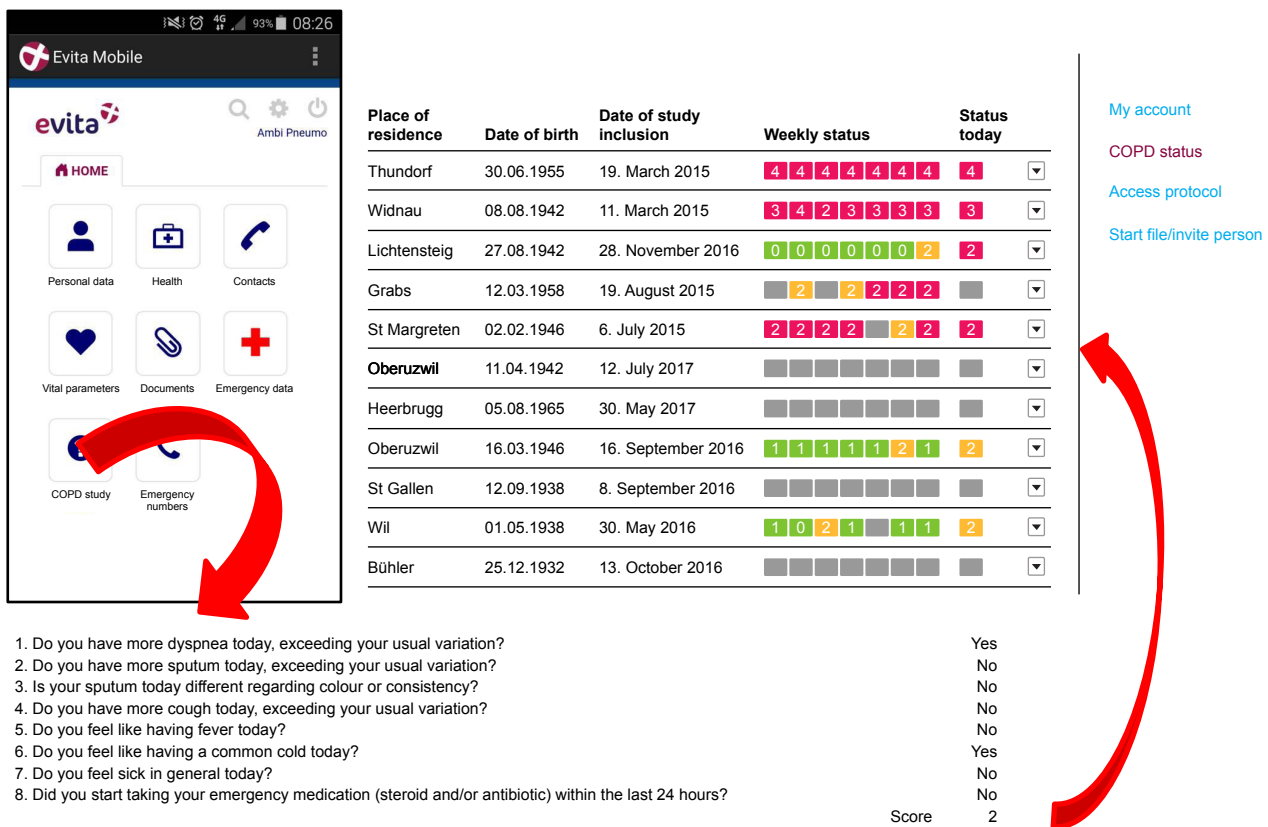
4G 93% 08:26

Evita Mobile

evita

Ambi Pneumo

HOME

Personal data

Health

Contacts

Vital parameters

Documents

Emergency data

COPD study

Emergency numbers

| Place of residence | Date of birth | Date of study inclusion | Weekly status | Status today |
|---|---|---|---|---|
| Thundorf | 30.06.1955 | 19. March 2015 | 4 4 4 4 4 4 4 | 4 |
| Widnau | 08.08.1942 | 11. March 2015 | 3 4 2 3 3 3 3 | 3 |
| Lichtensteig | 27.08.1942 | 28. November 2016 | 0 0 0 0 0 0 2 | 2 |
| Grabs | 12.03.1958 | 19. August 2015 | 2 2 2 2 2 | |
| St Margreten | 02.02.1946 | 6. July 2015 | 2 2 2 2 2 2 | 2 |
| Oberuzwil | 11.04.1942 | 12. July 2017 | | |
| Heerbrugg | 05.08.1965 | 30. May 2017 | | |
| Oberuzwil | 16.03.1946 | 16. September 2016 | 1 1 1 1 1 2 1 | 2 |
| St Gallen | 12.09.1938 | 8. September 2016 | | |
| Wil | 01.05.1938 | 30. May 2016 | 1 0 2 1 1 1 | 2 |
| Bühler | 25.12.1932 | 13. October 2016 | | |

My account

COPD status

Access protocol

Start file/invite person

1. Do you have more dyspnea today, exceeding your usual variation? Yes
2. Do you have more sputum today, exceeding your usual variation? No
3. Is your sputum today different regarding colour or consistency? No
4. Do you have more cough today, exceeding your usual variation? No
5. Do you feel like having fever today? No
6. Do you feel like having a common cold today? Yes
7. Do you feel sick in general today? No
8. Did you start taking your emergency medication (steroid and/or antibiotic) within the last 24 hours? No
Score 2